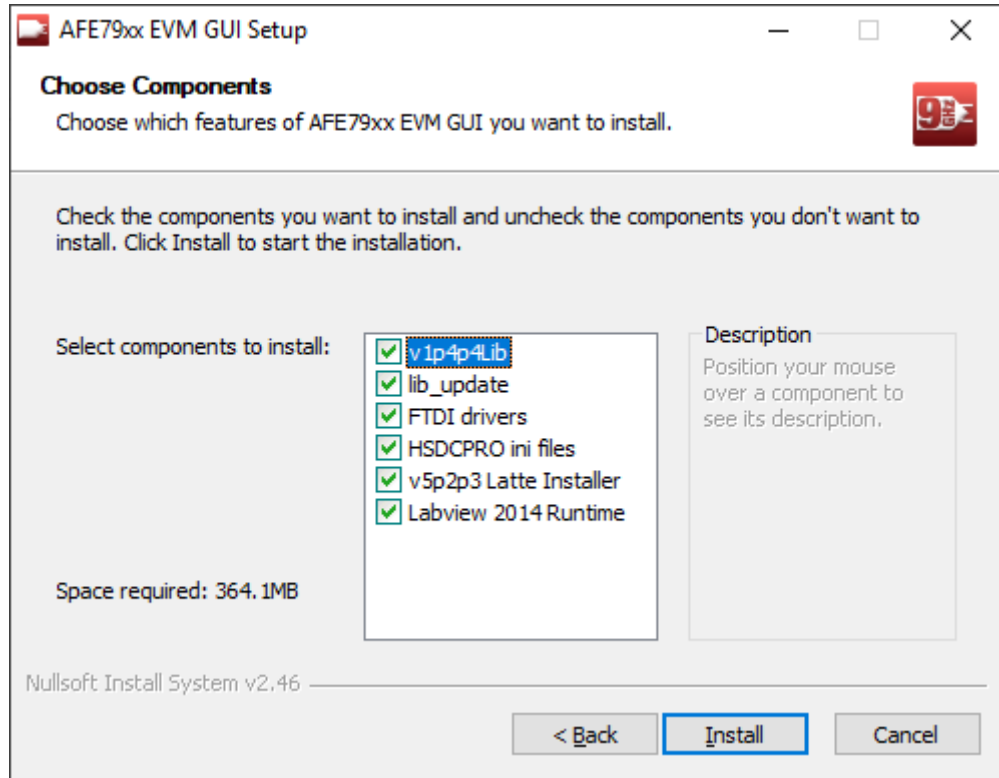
AFE79xx EVM GUI Setup

Choose Components

Choose which features of AFE79xx EVM GUI you want to install.

9GHz

Check the components you want to install and uncheck the components you don't want to install. Click Install to start the installation.

Select components to install:

v1p4p4Lib
lib_update
FTDI drivers
HSDCPRO ini files
v5p2p3 Latte Installer
Labview 2014 Runtime

Description

Position your mouse over a component to see its description.

Space required: 364.1MB

Nullsoft Install System v2.46

< Back

Install

Cancel